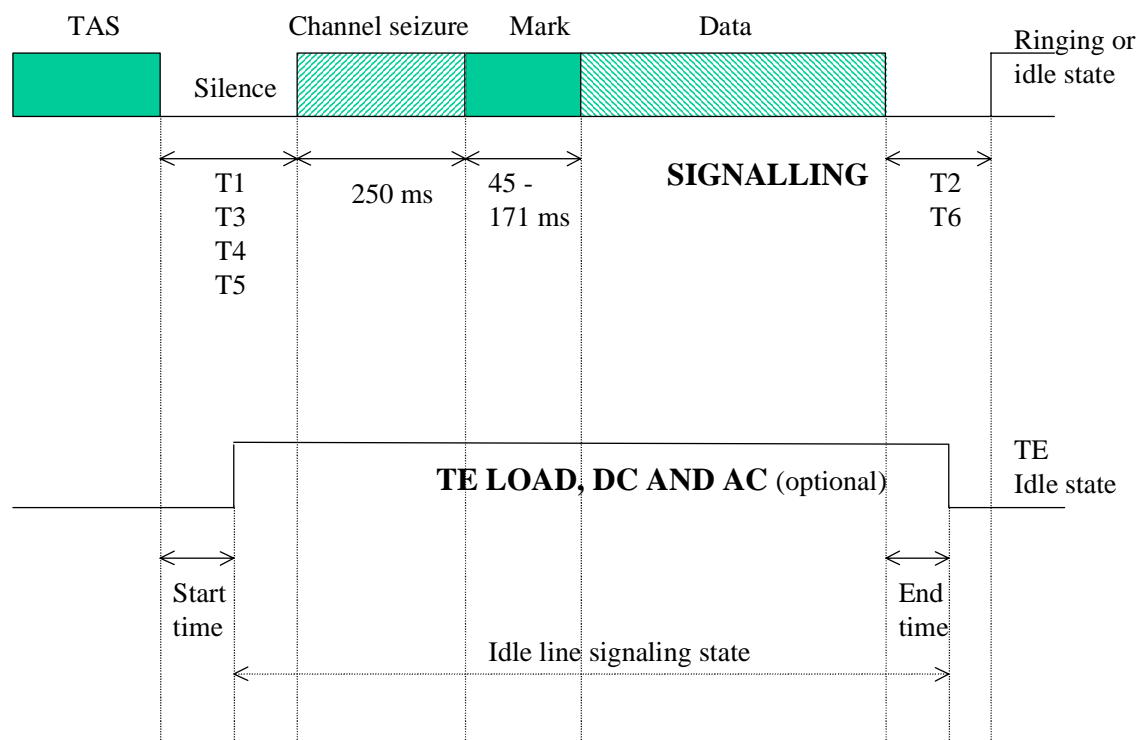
TAS

Silence

Channel seizure

Mark

Data

Ringing or idle state

T1
T3
T4
T5

250 ms

45 -
171 ms

SIGNALLING

T2
T6

TE LOAD, DC AND AC (optional)

TE
Idle state

Start time

End time

Idle line signaling state